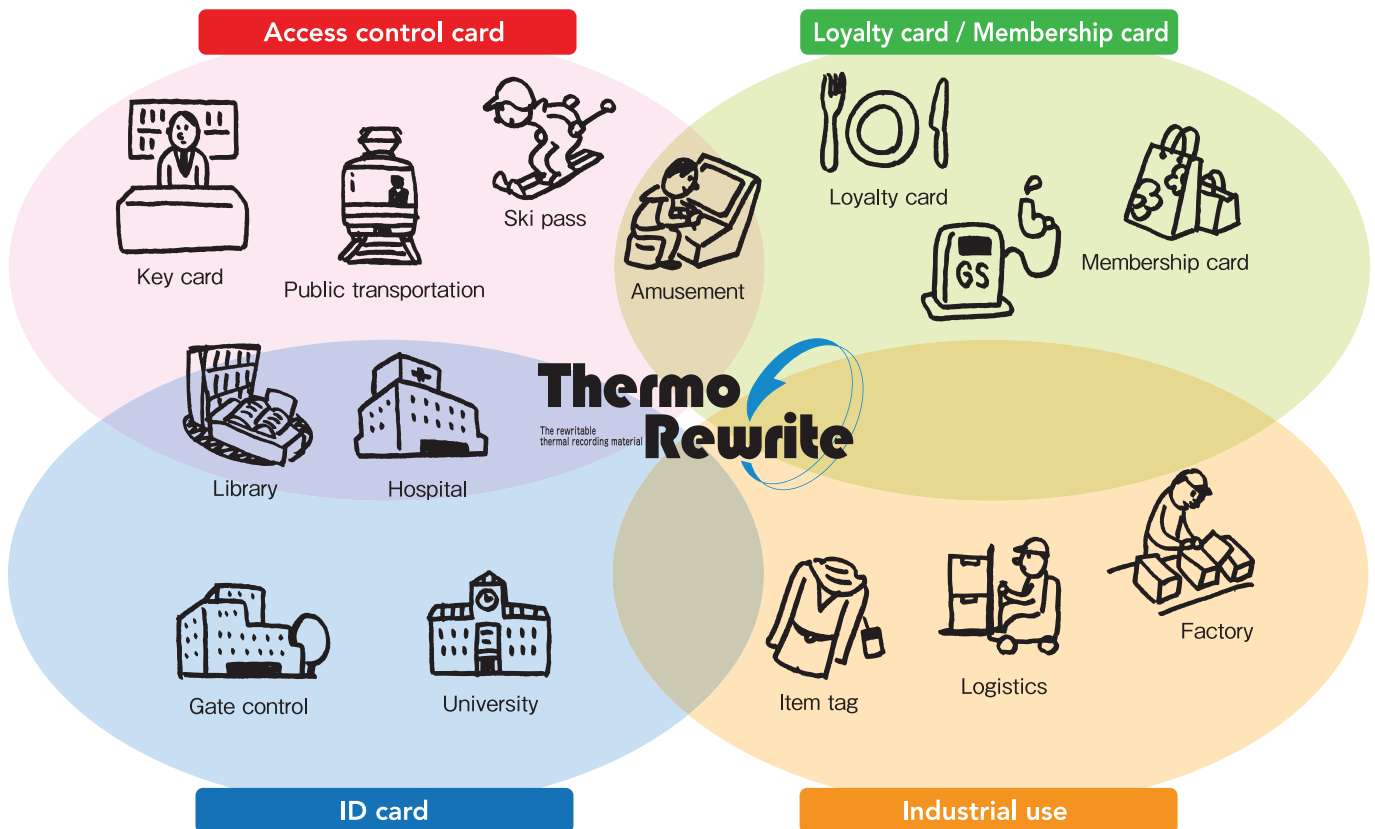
Access control card

Loyalty card / Membership card

Key card

Public transportation

Ski pass

Amusement

Loyalty card

GS

Membership card

Library

Hospital

Thermo Rewrite
The rewritable thermal recording material

Factory

Item tag

Logistics

Gate control

University

ID card

Industrial use